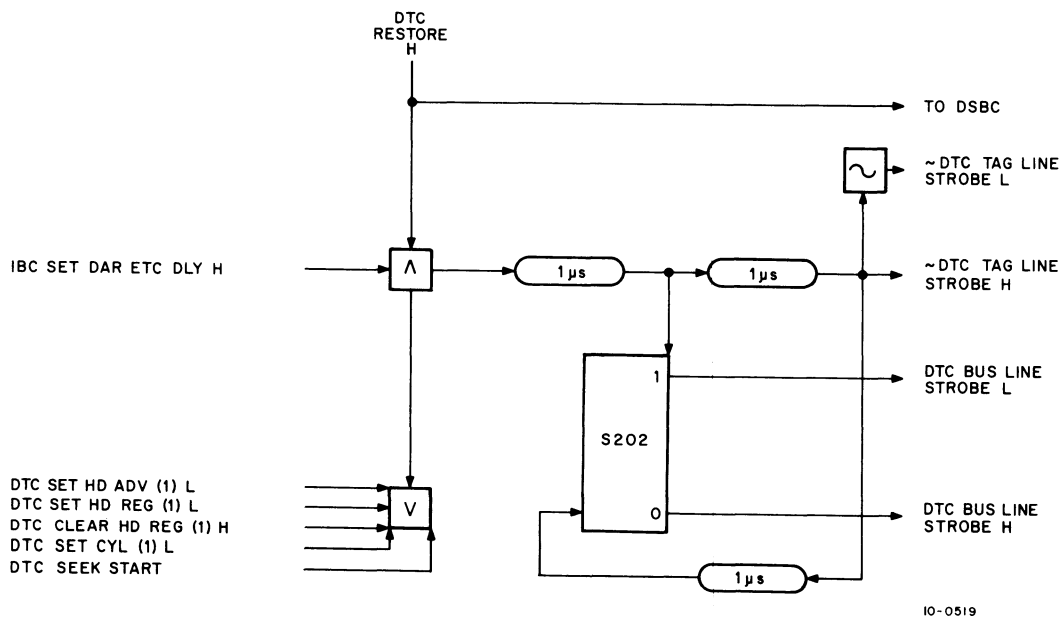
DTC RESTORE H

TO DSBC

~DTC TAG LINE STROBE L

IBC SET DAR ETC DLY H

$\wedge$

1 $\mu$s

1 $\mu$s

~DTC TAG LINE STROBE H

1

DTC BUS LINE STROBE L

S202

DTC SET HD ADV (1) L
DTC SET HD REG (1) L
DTC CLEAR HD REG (1) H
DTC SET CYL (1) L
DTC SEEK START

V

0

DTC BUS LINE STROBE H

1 $\mu$s

10-0519